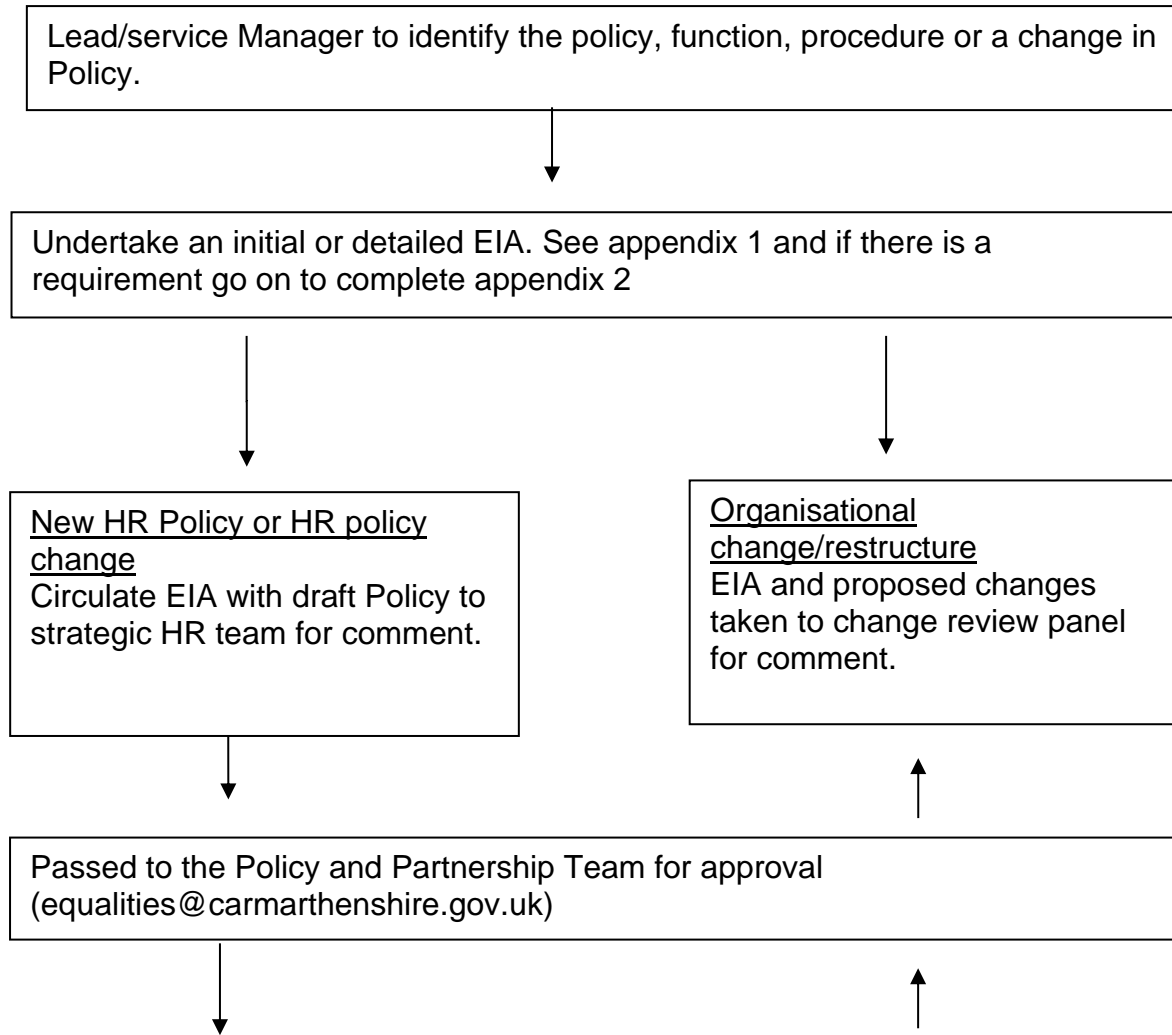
Lead/service Manager to identify the policy, function, procedure or a change in Policy.

Undertake an initial or detailed EIA. See appendix 1 and if there is a requirement go on to complete appendix 2

New HR Policy or HR policy change
Circulate EIA with draft Policy to strategic HR team for comment.

Organisational change/restructure
EIA and proposed changes taken to change review panel for comment.

Passed to the Policy and Partnership Team for approval (equalities@carmarthenshire.gov.uk)